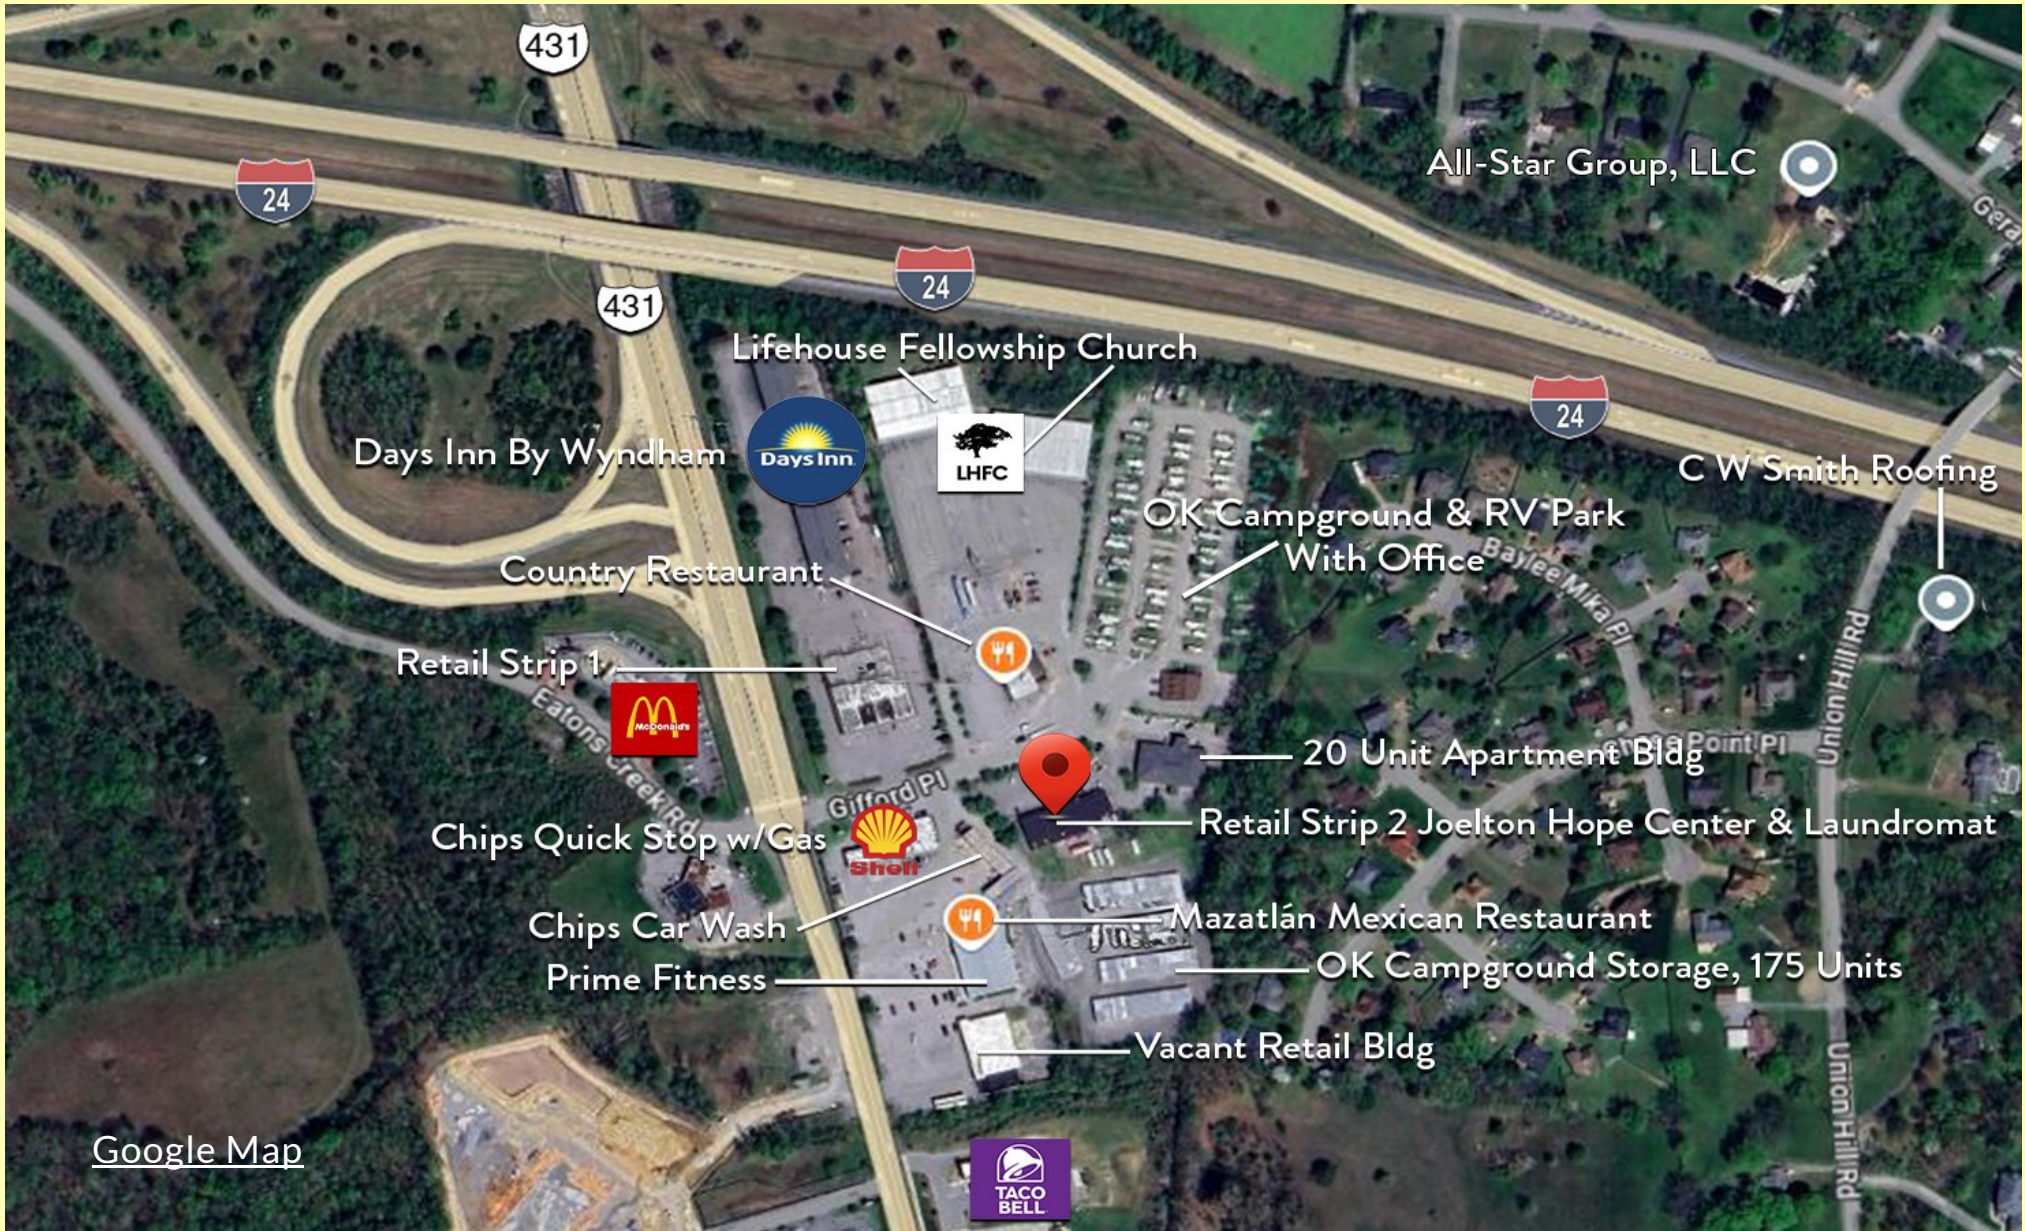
431

24

24

431

24

All-Star Group, LLC

Gera

Lifehouse Fellowship Church

Days Inn By Wyndham

Days Inn

LHFC

C W Smith Roofing

OK Campground & RV Park With Office

Baylee Mika Pl

Country Restaurant

Retail Strip 1

McDonald's

Eatons Creek Rd

Union Hill Rd

20 Unit Apartment Bldg

Point Pl

Gifford Pl

Retail Strip 2 Joelton Hope Center & Laundromat

Chips Quick Stop w/Gas

Shell

Chips Car Wash

Mazatlán Mexican Restaurant

Prime Fitness

OK Campground Storage, 175 Units

Vacant Retail Bldg

Union Hill Rd

Google Map

TACO BELL